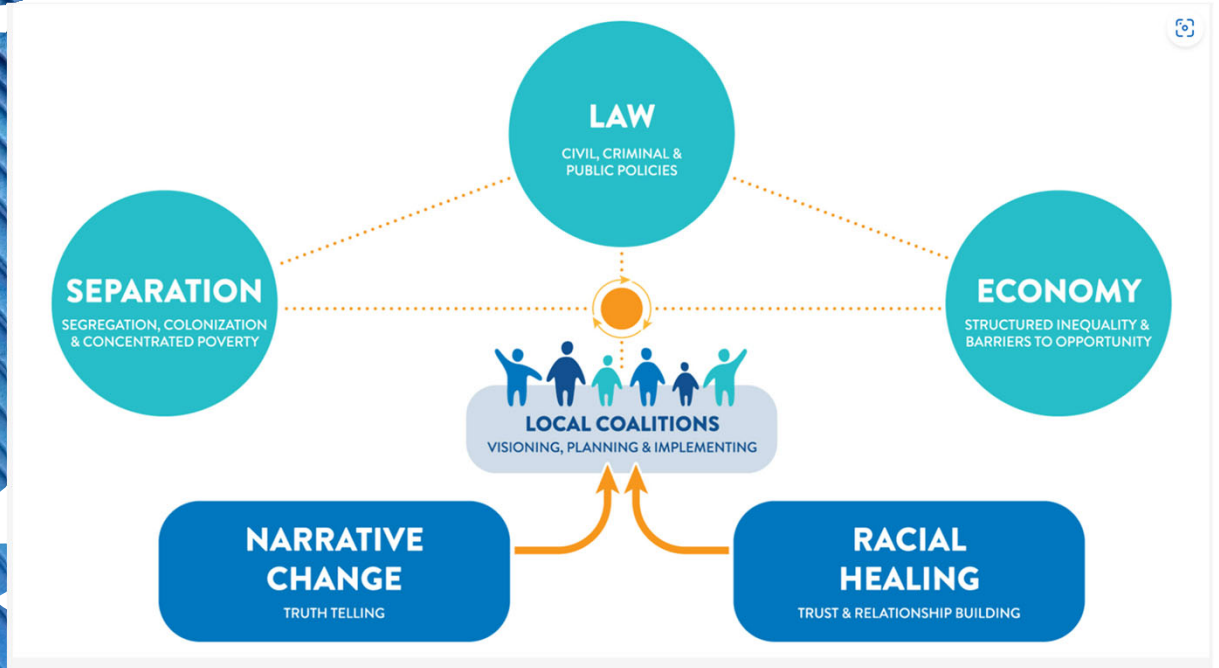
LAW
CIVIL, CRIMINAL & PUBLIC POLICIES

SEPARATION
SEGREGATION, COLONIZATION & CONCENTRATED POVERTY

ECONOMY
STRUCTURED INEQUALITY & BARRIERS TO OPPORTUNITY

LOCAL COALITIONS
VISIONING, PLANNING & IMPLEMENTING

NARRATIVE CHANGE
TRUTH TELLING

RACIAL HEALING
TRUST & RELATIONSHIP BUILDING